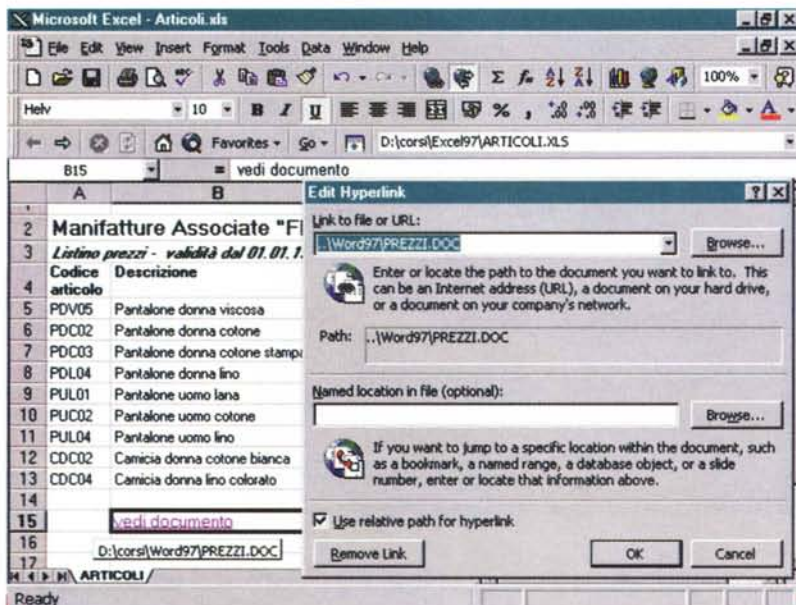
Microsoft Excel - Articoli.xls

File Edit View Insert Format Tools Data Window Help

100%

Helv 10 B I U % ,

Favorites Go D:\corsi\Excel97\ARTICOLI.XLS

B15 = vedi documento

| | A | B |
|---|---|---|
| 2 | Manifatture Associate "FI | |
| 3 | Listino prezzi - validità dal 01.01.1. | |
| 4 | Codice articolo | Descrizione |
| 5 | PDV05 | Pantalone donna viscosa |
| 6 | PDC02 | Pantalone donna cotone |
| 7 | PDC03 | Pantalone donna cotone stampa |
| 8 | PDL04 | Pantalone donna lino |
| 9 | PUL01 | Pantalone uomo lana |
| 10 | PUC02 | Pantalone uomo cotone |
| 11 | PUL04 | Pantalone uomo lino |
| 12 | CDC02 | Camicia donna cotone bianca |
| 13 | CDC04 | Camicia donna lino colorato |
| 14 | | |
| 15 | | vedi documento |
| 16 | | |
| 17 | | |

D:\corsi\Word97\PREZZI.DOC

ARTICOLI

Ready

Edit Hyperlink

Link to file or URL:

..\Word97\PREZZI.DOC

Browse...

Enter or locate the path to the document you want to link to. This can be an Internet address (URL), a document on your hard drive, or a document on your company's network.

Path: ..\Word97\PREZZI.DOC

Named location in file (optional):

Browse...

If you want to jump to a specific location within the document, such as a bookmark, a named range, a database object, or a slide number, enter or locate that information above.

Use relative path for hyperlink

Remove Link

OK

Cancel